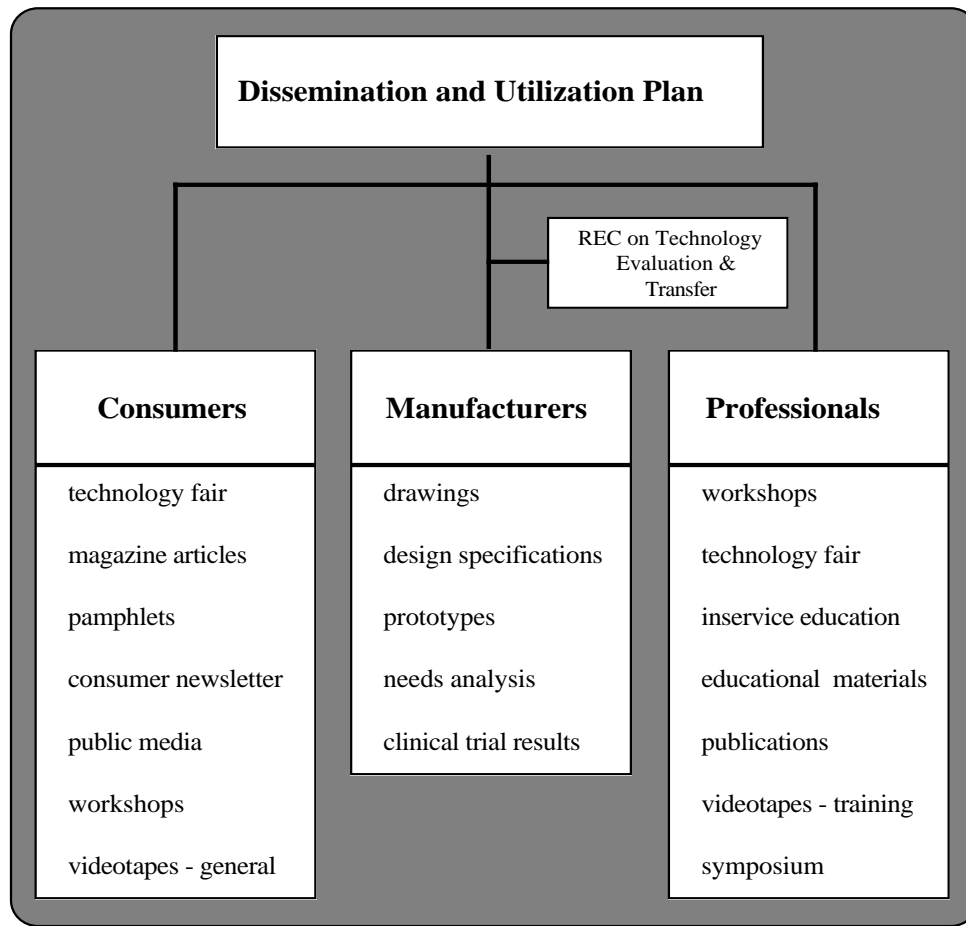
Dissemination and Utilization Plan

REC on Technology Evaluation & Transfer

Consumers

technology fair

magazine articles

pamphlets

consumer newsletter

public media

workshops

videotapes - general

Manufacturers

drawings

design specifications

prototypes

needs analysis

clinical trial results

Professionals

workshops

technology fair

inservice education

educational materials

publications

videotapes - training

symposium